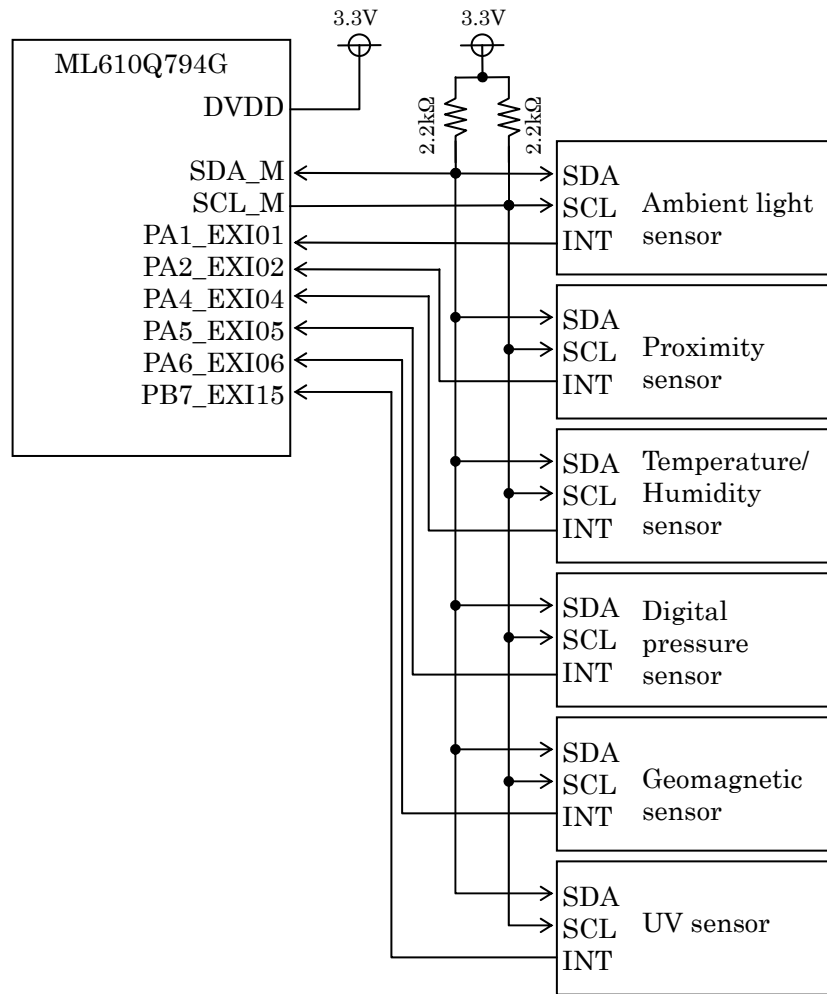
3.3V
3.3V
ML610Q794G
DVDD
2.2kΩ
2.2kΩ
SDA_M
SCL_M
PA1_EXI01
PA2_EXI02
PA4_EXI04
PA5_EXI05
PA6_EXI06
PB7_EXI15

SDA
SCL
INT
Ambient light sensor

SDA
SCL
INT
Proximity sensor

SDA
SCL
INT
Temperature/ Humidity sensor

SDA
SCL
INT
Digital pressure sensor

SDA
SCL
INT
Geomagnetic sensor

SDA
SCL
INT
UV sensor